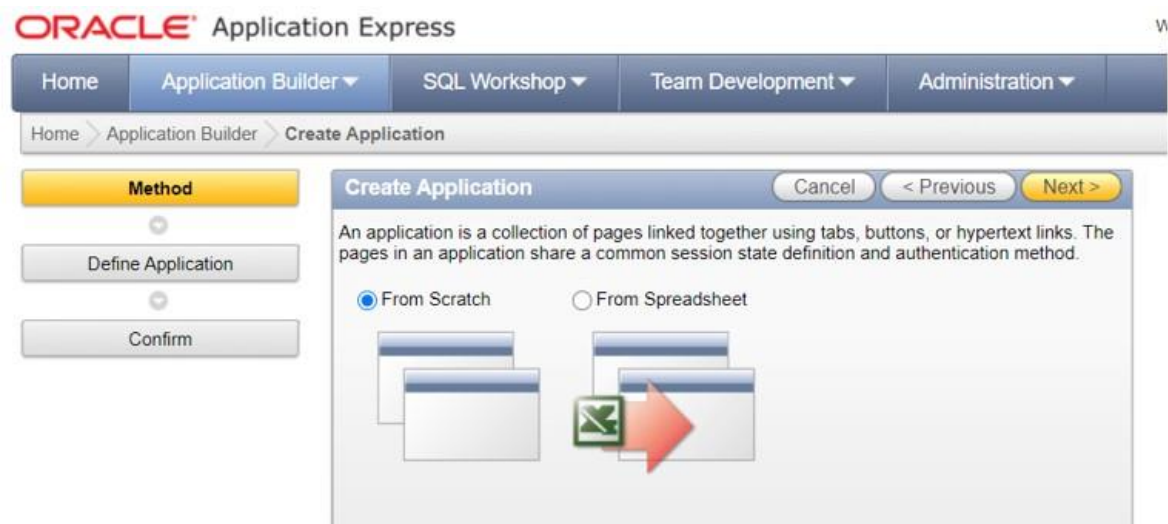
ORACLE® Application Express

W

Home | Application Builder ▾ | SQL Workshop ▾ | Team Development ▾ | Administration ▾

Home > Application Builder > Create Application

Method

Define Application

Confirm

Create Application

Cancel

< Previous

Next >

An application is a collection of pages linked together using tabs, buttons, or hypertext links. The pages in an application share a common session state definition and authentication method.

From Scratch

From Spreadsheet